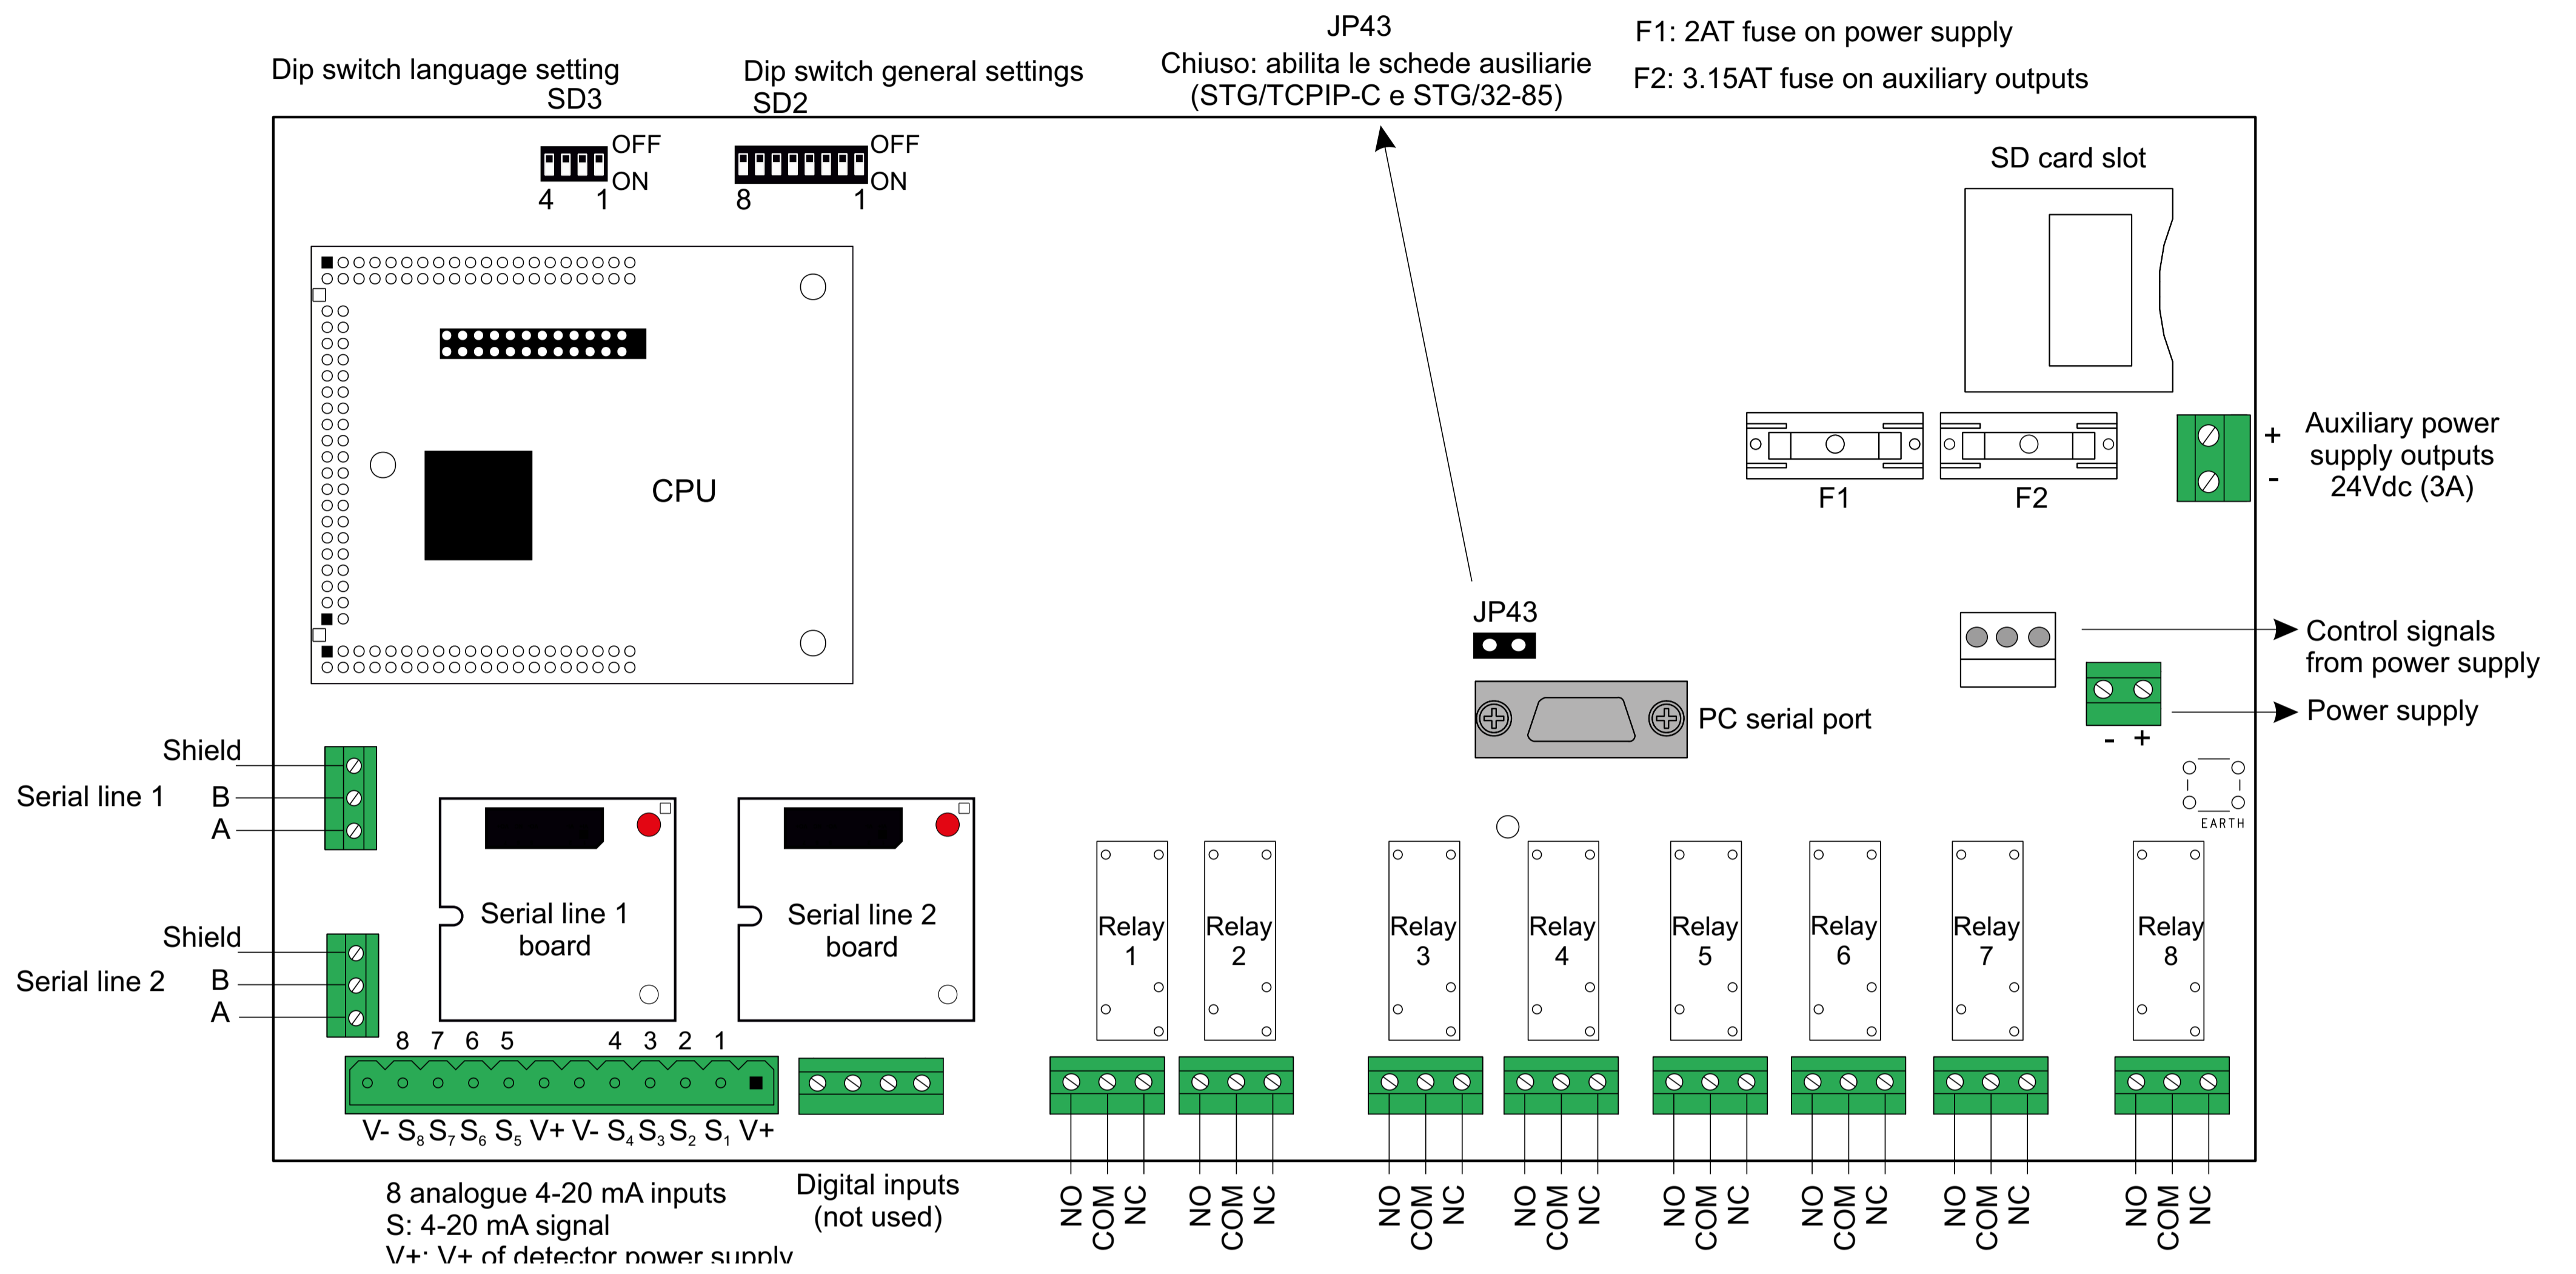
Dip switch language setting
SD3

Dip switch general settings
SD2

JP43
Chiuso: abilita le schede ausiliarie
(STG/TCPIP-C e STG/32-85)

F1: 2AT fuse on power supply
F2: 3.15AT fuse on auxiliary outputs

OFF
ON
4 1

OFF
ON
8 1

SD card slot

CPU

F1
F2

+
-
Auxiliary power supply outputs 24Vdc (3A)

JP43

Control signals from power supply

PC serial port

Power supply
- +

EARTH

Shield
Serial line 1
B
A

Shield
Serial line 2
B
A

Serial line 1 board

Serial line 2 board

Relay 1
Relay 2
Relay 3
Relay 4
Relay 5
Relay 6
Relay 7
Relay 8

8 7 6 5 4 3 2 1
V- $S_8$ $S_7$ $S_6$ $S_5$ V+ V- $S_4$ $S_3$ $S_2$ $S_1$ V+

8 analogue 4-20 mA inputs
S: 4-20 mA signal
V+: V+ of detector power supply

Digital inputs
(not used)

NO COM NC
NO COM NC
NO COM NC
NO COM NC
NO COM NC
NO COM NC
NO COM NC
NO COM NC